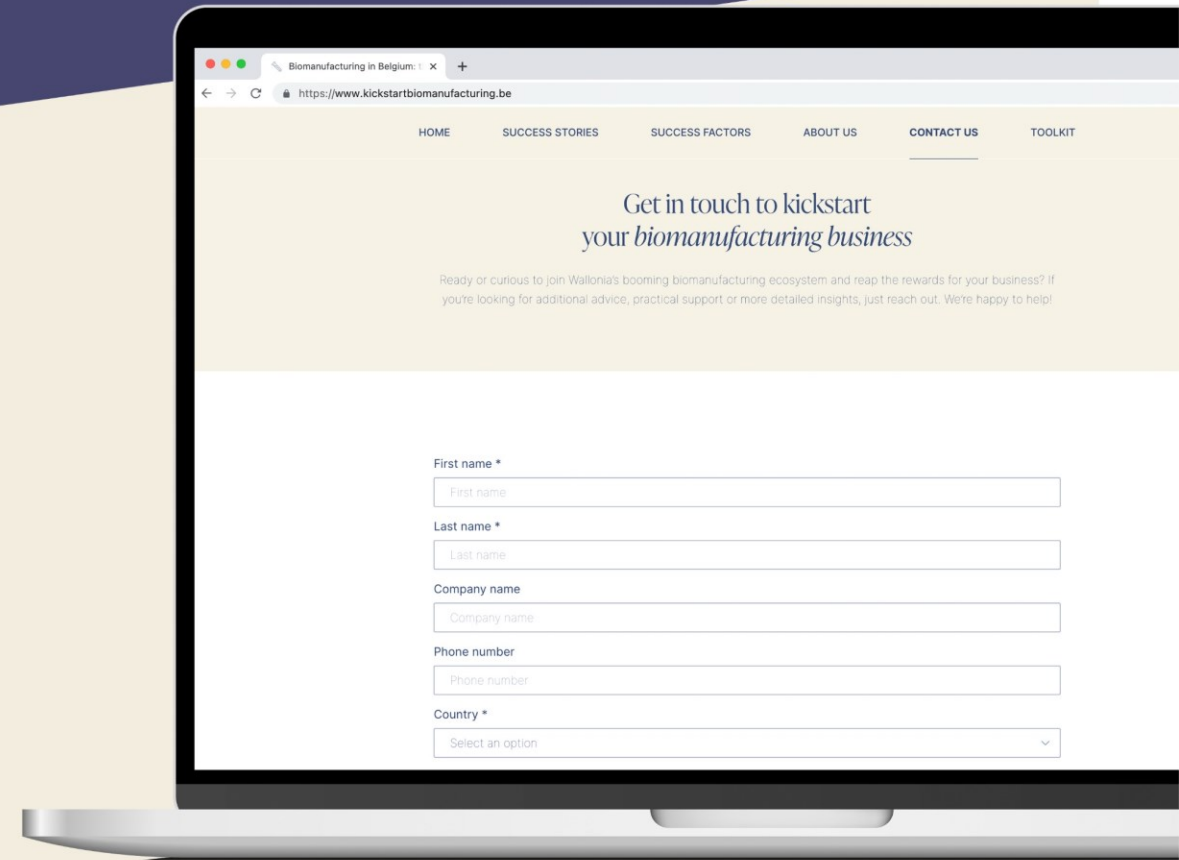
Biomanufacturing in Belgium: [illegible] ×

https://www.kickstartbiomanufacturing.be

HOME SUCCESS STORIES SUCCESS FACTORS ABOUT US CONTACT US TOOLKIT

Get in touch to kickstart
your *biomanufacturing business*

Ready or curious to join Wallonia's booming biomanufacturing ecosystem and reap the rewards for your business? If you're looking for additional advice, practical support or more detailed insights, just reach out. We're happy to help!

First name *
First name

Last name *
Last name

Company name
Company name

Phone number
Phone number

Country *
Select an option